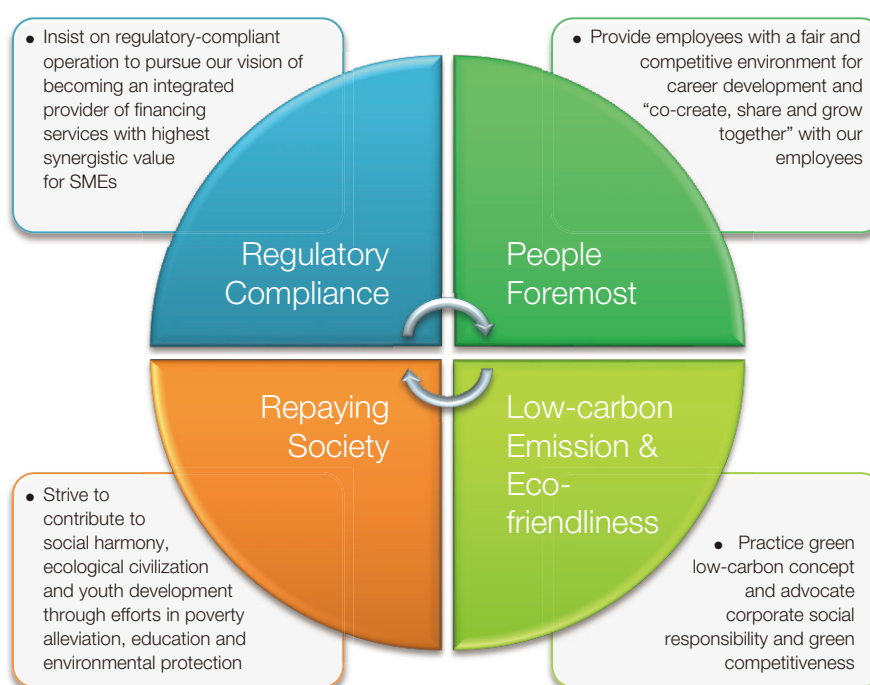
• Insist on regulatory-compliant operation to pursue our vision of becoming an integrated provider of financing services with highest synergistic value for SMEs

• Provide employees with a fair and competitive environment for career development and "co-create, share and grow together" with our employees

Regulatory Compliance

People Foremost

Repaying Society

Low-carbon Emission & Eco-friendliness

• Strive to contribute to social harmony, ecological civilization and youth development through efforts in poverty alleviation, education and environmental protection

• Practice green low-carbon concept and advocate corporate social responsibility and green competitiveness